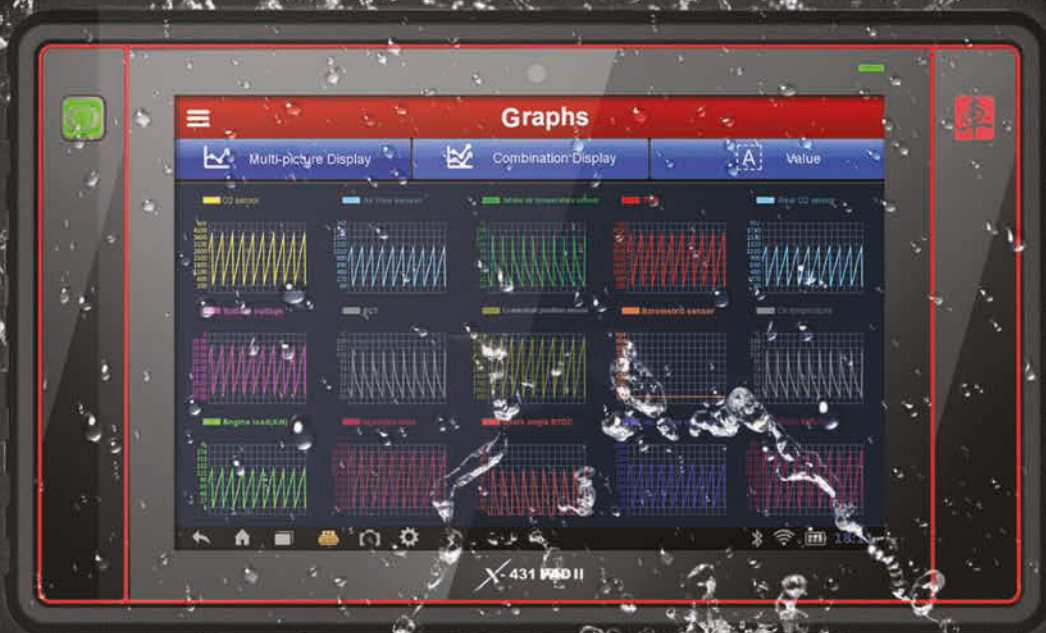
Graphs

Multi-picture Display

Combination Display

Value

O2 sensor

Air flow sensor

Intake air temperature sensor

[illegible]

Rear O2 sensor

Battery voltage

ECT

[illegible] position sensor

Barometric sensor

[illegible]

Engine load(A/M)

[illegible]

Spark angle BTDC

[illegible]

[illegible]

18:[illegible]

X-431 PAD II